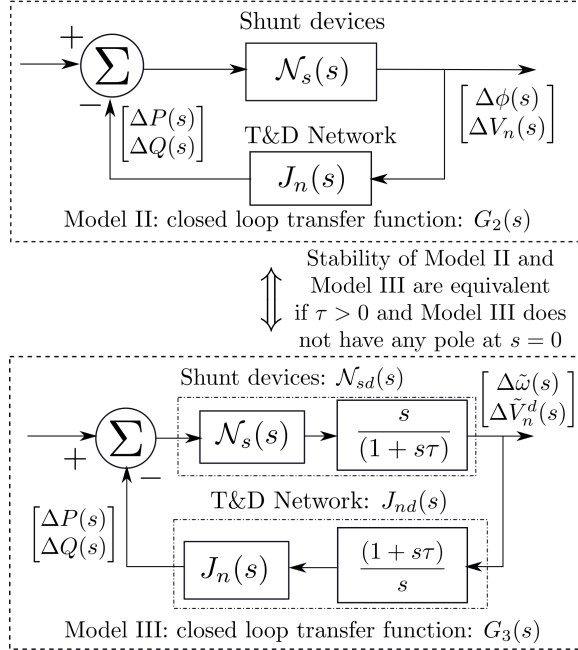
Shunt devices

+

$\Sigma$

−

$\mathcal{N}_s(s)$

$\begin{bmatrix}\Delta\phi(s)\\ \Delta V_n(s)\end{bmatrix}$

$\begin{bmatrix}\Delta P(s)\\ \Delta Q(s)\end{bmatrix}$

T&D Network

$J_n(s)$

Model II: closed loop transfer function: $G_2(s)$

$\Updownarrow$

Stability of Model II and Model III are equivalent if $\tau > 0$ and Model III does not have any pole at $s = 0$

Shunt devices: $\mathcal{N}_{sd}(s)$

$\begin{bmatrix}\Delta\tilde{\omega}(s)\\ \Delta\tilde{V}_n^d(s)\end{bmatrix}$

+

$\Sigma$

−

$\mathcal{N}_s(s)$

$\frac{s}{(1+s\tau)}$

T&D Network: $J_{nd}(s)$

$\begin{bmatrix}\Delta P(s)\\ \Delta Q(s)\end{bmatrix}$

$J_n(s)$

$\frac{(1+s\tau)}{s}$

Model III: closed loop transfer function: $G_3(s)$